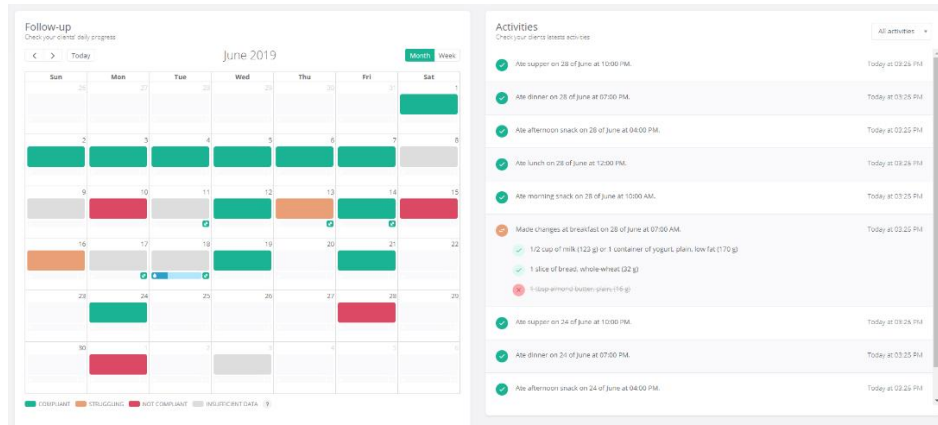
Follow-up
Check your clients' daily progress

< > Today

June 2019

Month Week

| Sun | Mon | Tue | Wed | Thu | Fri | Sat |
|---|---|---|---|---|---|---|
| 26 | 27 | 28 | 29 | 30 | 31 | 1 |
| 2 | 3 | 4 | 5 | 6 | 7 | 8 |
| 9 | 10 | 11 | 12 | 13 | 14 | 15 |
| 16 | 17 | 18 | 19 | 20 | 21 | 22 |
| 23 | 24 | 25 | 26 | 27 | 28 | 29 |
| 30 | 1 | 2 | 3 | 4 | 5 | 6 |

COMPLIANT STRUGGLING NOT COMPLIANT INSUFFICIENT DATA ?

Activities
Check your clients latests activities

All activities

Ate supper on 28 of June at 10:00 PM. Today at 03:26 PM

Ate dinner on 28 of June at 07:00 PM. Today at 03:25 PM

Ate afternoon snack on 28 of June at 04:00 PM. Today at 03:25 PM

Ate lunch on 28 of June at 12:00 PM. Today at 03:26 PM

Ate morning snack on 28 of June at 10:00 AM. Today at 03:25 PM

Made changes at breakfast on 28 of June at 07:00 AM. Today at 03:25 PM

1/2 cup of milk (122 g) or 1 container of yogurt, plain, low fat (170 g)

1 slice of bread, whole-wheat (32 g)

1 tbsp almond butter, plain (16 g)

Ate supper on 24 of June at 10:00 PM. Today at 03:26 PM

Ate dinner on 24 of June at 07:00 PM. Today at 03:25 PM

Ate afternoon snack on 24 of June at 04:00 PM. Today at 03:25 PM